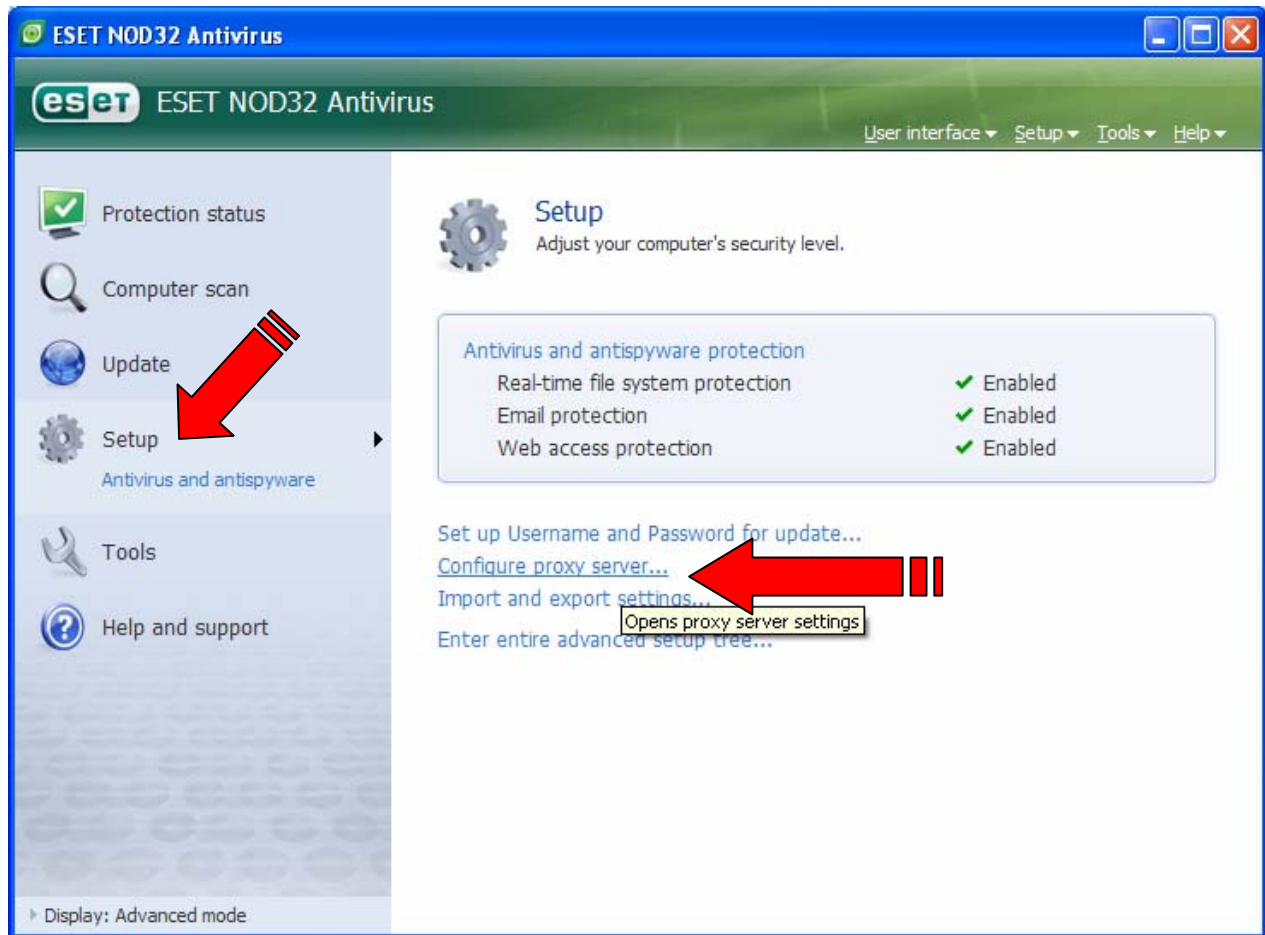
ESET NOD32 Antivirus

eset ESET NOD32 Antivirus

User interface ▾ Setup ▾ Tools ▾ Help ▾

Protection status

Computer scan

Update

Setup

Antivirus and antispyware

Tools

Help and support

Display: Advanced mode

Setup
Adjust your computer's security level.

Antivirus and antispyware protection

| | |
|---|---|
| Real-time file system protection | ✔ Enabled |
| Email protection | ✔ Enabled |
| Web access protection | ✔ Enabled |

Set up Username and Password for update...
Configure proxy server...
Import and export settings...
Opens proxy server settings
Enter entire advanced setup tree...